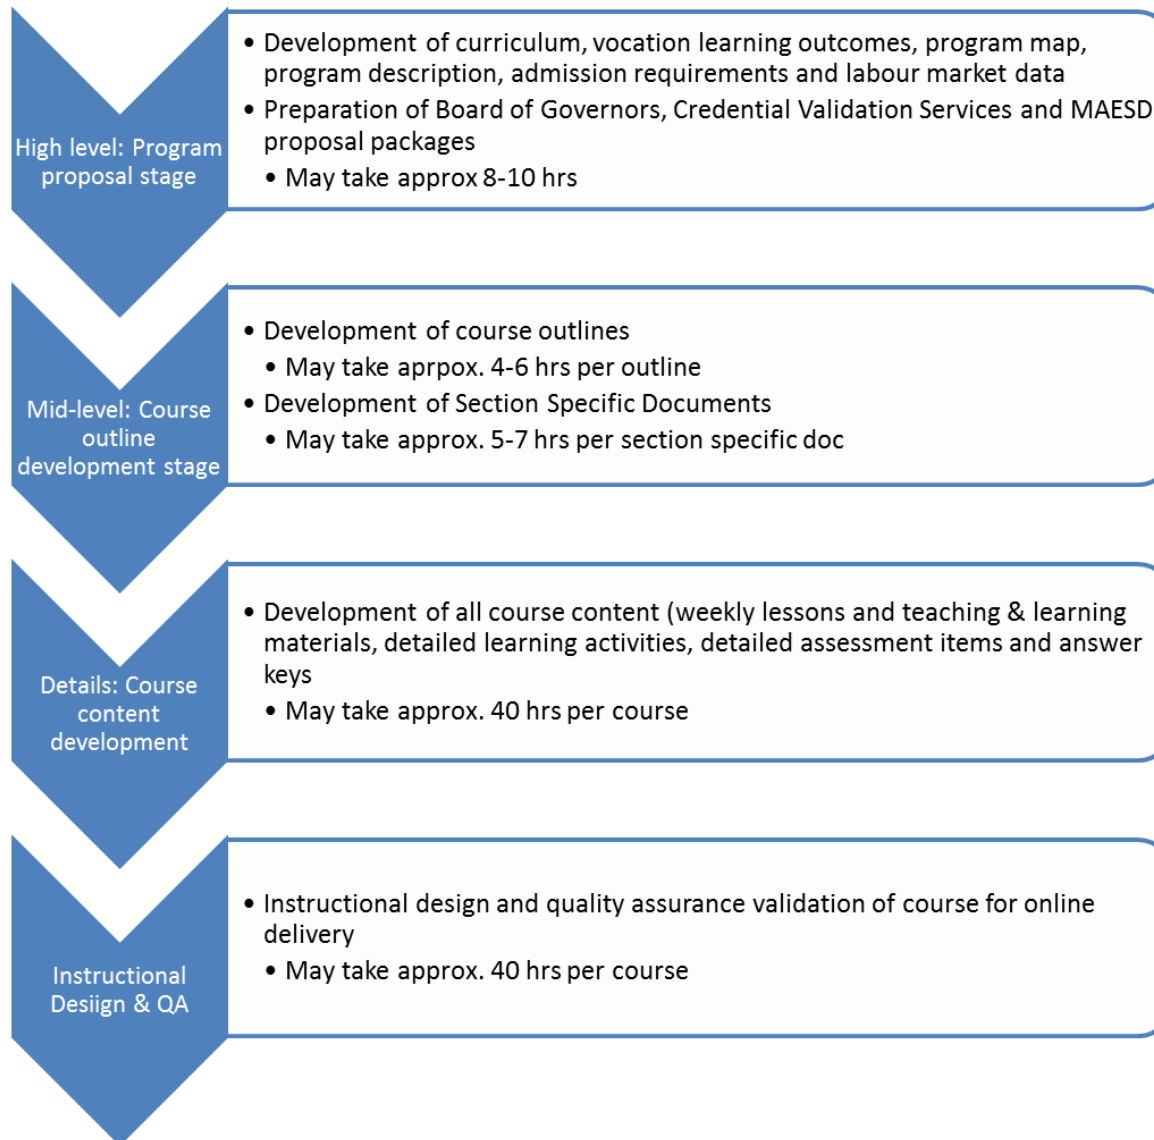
High level: Program proposal stage

• Development of curriculum, vocation learning outcomes, program map, program description, admission requirements and labour market data
• Preparation of Board of Governors, Credential Validation Services and MAESD proposal packages
• May take approx 8-10 hrs

Mid-level: Course outline development stage

• Development of course outlines
• May take aprpox. 4-6 hrs per outline
• Development of Section Specific Documents
• May take approx. 5-7 hrs per section specific doc

Details: Course content development

• Development of all course content (weekly lessons and teaching & learning materials, detailed learning activities, detailed assessment items and answer keys
• May take approx. 40 hrs per course

Instructional Desiign & QA

• Instructional design and quality assurance validation of course for online delivery
• May take approx. 40 hrs per course